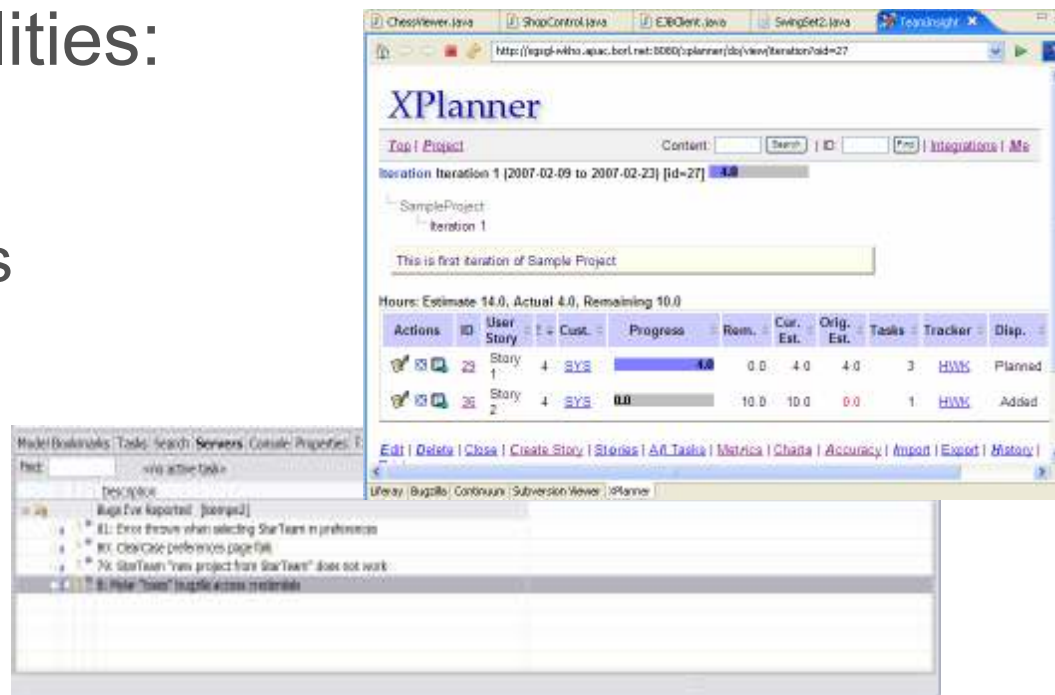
lities:

s

ChessViewer.java | ShopControl.java | EJBClient.java | SwingSet2.java | TeamInsight

http://egsgl-wkho.apac.borl.net:8080/xplanner/do/view/iteration?oid=27

XPlanner

Top | Project

Content: [Search] | ID: [Find] | Integrations | Me

Iteration Iteration 1 (2007-02-09 to 2007-02-23) [id=27] 4.0

SampleProject
Iteration 1

This is first iteration of Sample Project

Hours: Estimate 14.0, Actual 4.0, Remaining 10.0

| Actions | ID | User Story | ? | Cust. | Progress | Rem. | Cur. Est. | Orig. Est. | Tasks | Tracker | Disp. |
|---|---|---|---|---|---|---|---|---|---|---|---|
| | 29 | Story 1 | 4 | SYS | 4.0 | 0.0 | 4.0 | 4.0 | 3 | HWK | Planned |
| | 36 | Story 2 | 4 | SYS | 0.0 | 10.0 | 10.0 | 0.0 | 1 | HWK | Added |

Edit | Delete | Close | Create Story | Stories | All Tasks | Metrics | Charts | Accuracy | Import | Export | History |

Liferay | Bugzilla | Continuum | Subversion Viewer | XPlanner

Model Bookmarks | Tasks | Search | Servers | Console | Properties

Find: <no active task>

Description
Bugs I've Reported [bengal1]
81: Error thrown when selecting StarTeam in preferences
80: ClearCase preferences page fails
79: StarTeam "new project from StarTeam" does not work
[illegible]